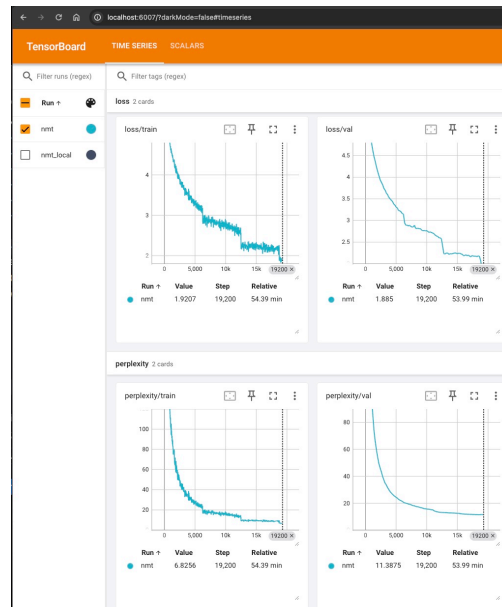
localhost:6007/?darkMode=false#timeseries

TensorBoard TIME SERIES SCALARS

Filter runs (regex)

Run ↑

nmt

nmt_local

Filter tags (regex)

loss 2 cards

loss/train

4

3

2

0 5,000 10k 15k 19200

| Run ↑ | Value | Step | Relative |
|---|---|---|---|
| nmt | 1.9207 | 19,200 | 54.39 min |

loss/val

4.5

4

3.5

3

2.5

0 5,000 10k 15k 19200

| Run ↑ | Value | Step | Relative |
|---|---|---|---|
| nmt | 1.885 | 19,200 | 53.99 min |

perplexity 2 cards

perplexity/train

100

80

60

40

20

0 5,000 10k 15k 19200

| Run ↑ | Value | Step | Relative |
|---|---|---|---|
| nmt | 6.8256 | 19,200 | 54.39 min |

perplexity/val

80

60

40

20

0 5,000 10k 15k 19200

| Run ↑ | Value | Step | Relative |
|---|---|---|---|
| nmt | 11.3875 | 19,200 | 53.99 min |